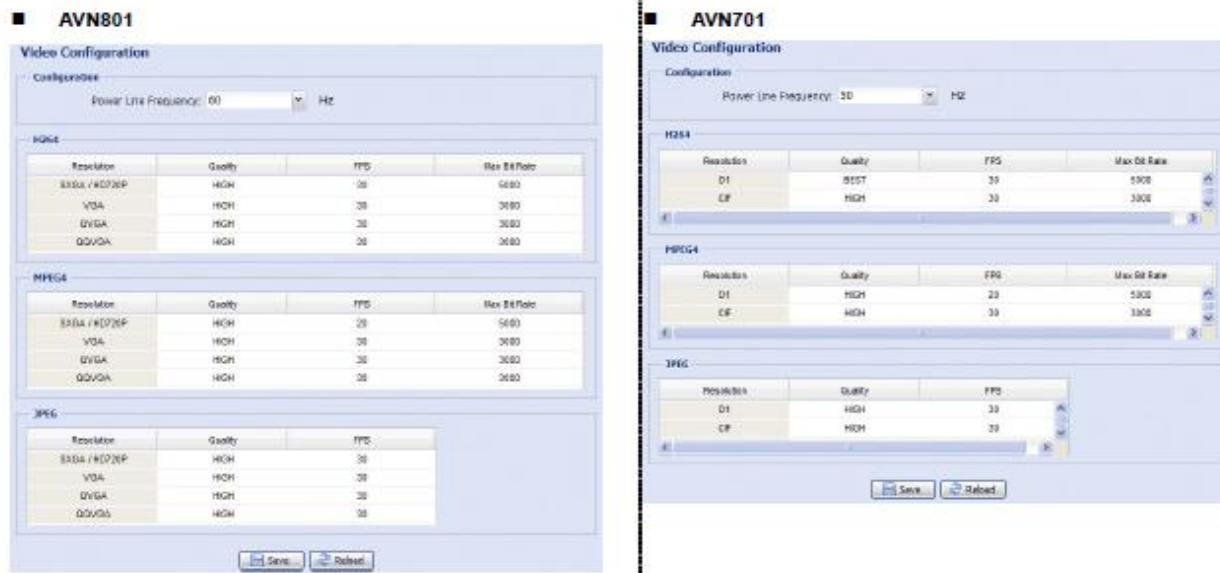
■ AVN801

Video Configuration

Configuration

Power Line Frequency: 60 Hz

H264

| Resolution | Quality | FPS | Max Bit Rate |
|---|---|---|---|
| SXGA / HD720P | HIGH | 30 | 5000 |
| VGA | HIGH | 30 | 3000 |
| QVGA | HIGH | 30 | 3000 |
| QQVGA | HIGH | 30 | 3000 |

MPEG4

| Resolution | Quality | FPS | Max Bit Rate |
|---|---|---|---|
| SXGA / HD720P | HIGH | 20 | 5000 |
| VGA | HIGH | 30 | 3000 |
| QVGA | HIGH | 30 | 3000 |
| QQVGA | HIGH | 30 | 3000 |

JPEG

| Resolution | Quality | FPS |
|---|---|---|
| SXGA / HD720P | HIGH | 30 |
| VGA | HIGH | 30 |
| QVGA | HIGH | 30 |
| QQVGA | HIGH | 30 |

Save Reload

■ AVN701

Video Configuration

Configuration

Power Line Frequency: 50 Hz

H264

| Resolution | Quality | FPS | Max Bit Rate |
|---|---|---|---|
| D1 | BEST | 30 | 5000 |
| CIF | HIGH | 30 | 3000 |

MPEG4

| Resolution | Quality | FPS | Max Bit Rate |
|---|---|---|---|
| D1 | HIGH | 20 | 5000 |
| CIF | HIGH | 30 | 3000 |

JPEG

| Resolution | Quality | FPS |
|---|---|---|
| D1 | HIGH | 30 |
| CIF | HIGH | 30 |

Save Reload